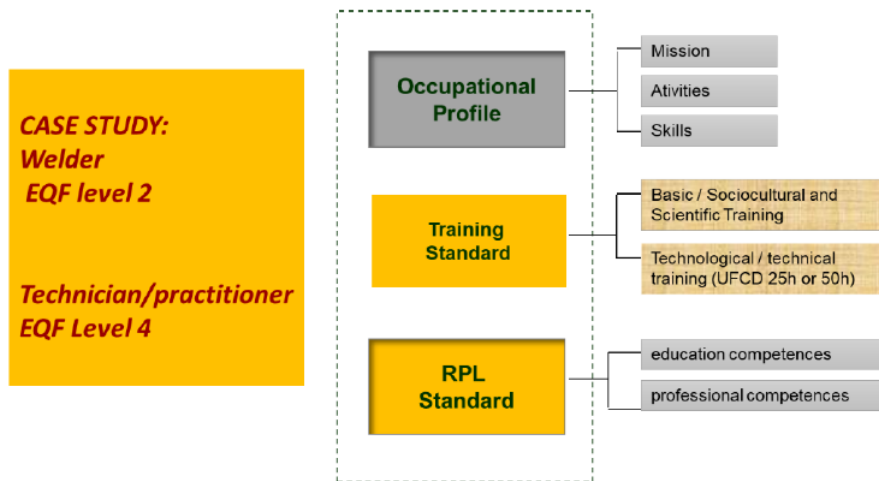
CASE STUDY:
Welder
EQF level 2

Technician/practitioner
EQF Level 4

Occupational Profile

Mission

Ativities

Skills

Training Standard

Basic / Sociocultural and Scientific Training

Technological / technical training (UFCD 25h or 50h)

RPL Standard

education competences

professional competences